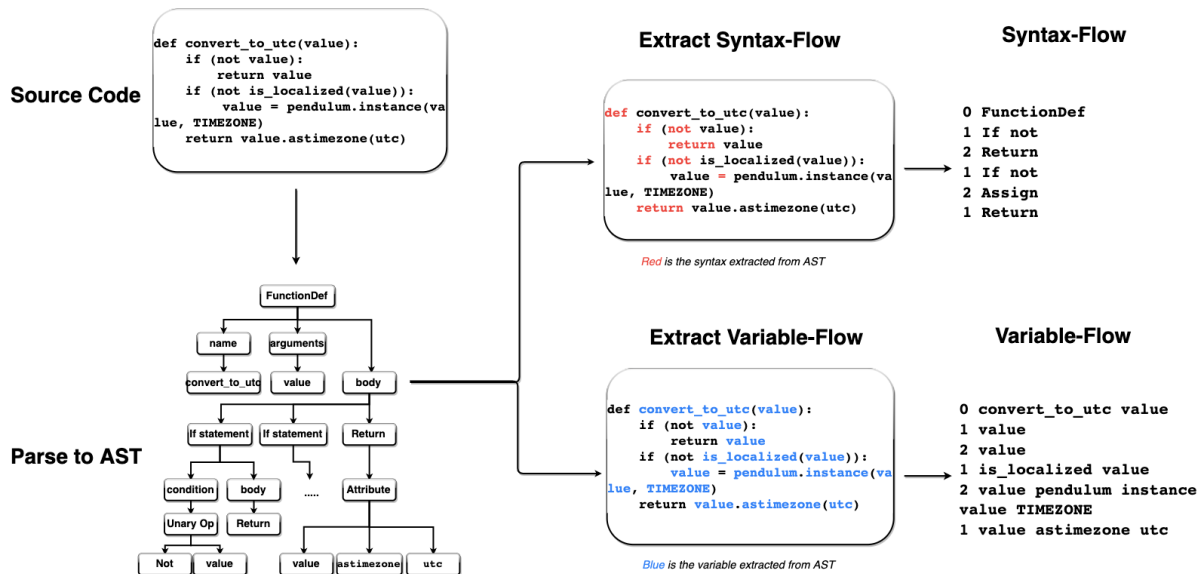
Source Code

def convert_to_utc(value):
    if (not value):
        return value
    if (not is_localized(value)):
        value = pendulum.instance(value, TIMEZONE)
    return value.astimezone(utc)

Parse to AST

FunctionDef
name
arguments
convert_to_utc
value
body
If statement
If statement
Return
.....
condition
body
Attribute
Unary Op
Return
Not
value
value
astimezone
utc

Extract Syntax-Flow

def convert_to_utc(value):
    if (not value):
        return value
    if (not is_localized(value)):
        value = pendulum.instance(value, TIMEZONE)
    return value.astimezone(utc)

Red is the syntax extracted from AST

Syntax-Flow

0 FunctionDef
1 If not
2 Return
1 If not
2 Assign
1 Return

Extract Variable-Flow

def convert_to_utc(value):
    if (not value):
        return value
    if (not is_localized(value)):
        value = pendulum.instance(value, TIMEZONE)
    return value.astimezone(utc)

Blue is the variable extracted from AST

Variable-Flow

0 convert_to_utc value
1 value
2 value
1 is_localized value
2 value pendulum instance value TIMEZONE
1 value astimezone utc